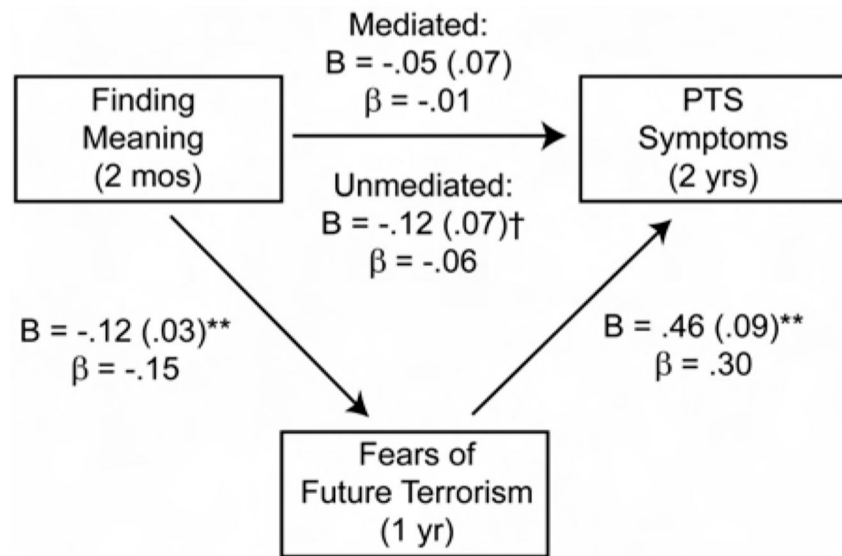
Mediated:
B = -.05 (.07)
$\beta$ = -.01

Finding Meaning (2 mos)

PTS Symptoms (2 yrs)

Unmediated:
B = -.12 (.07)†
$\beta$ = -.06

B = -.12 (.03)**
$\beta$ = -.15

B = .46 (.09)**
$\beta$ = .30

Fears of Future Terrorism (1 yr)